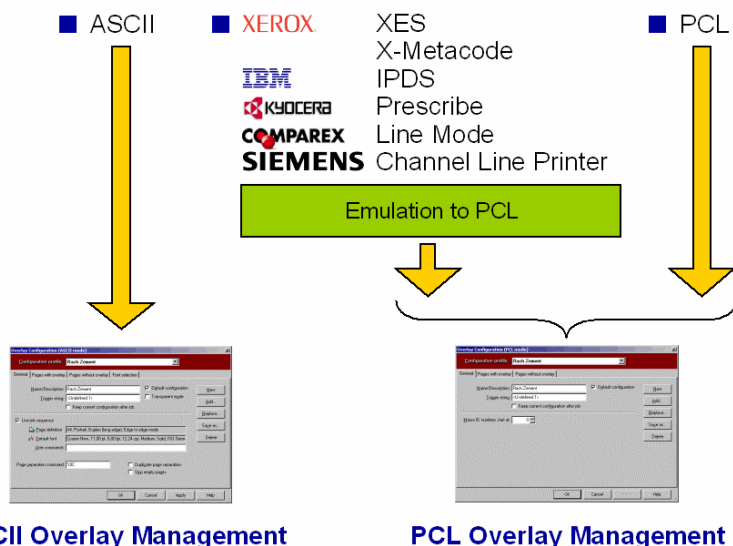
ASCII

XEROX. XES
X-Metacode
IBM IPDS
KYOCERA Prescribe
COMPAREX Line Mode
SIEMENS Channel Line Printer

PCL

Emulation to PCL

Overlay Configuration (ASCII mode)
Configuration profile: Rack Zement
General | Pages with overlay | Pages without overlay | Font selection
Name/Description: Rack Zement
Trigger string: <Undefined 1>
Default configuration
Transparent mode
Keep current configuration after job
New
Add...
Replace
Save as...
Delete
Use init sequence
Page definition: A4, Portrait, Duplex (long edge), Edge to edge mode
Default font: Courier New, 11.90 pt, 6.00 lpi, 12.24 cpi, Medium, Solid, ISO Stand
User commands:
Page separation command: \0C
Duplicate page separation
Skip empty pages
OK Cancel Apply Help

Overlay Configuration (PCL mode)
Configuration profile: Rack Zement
General | Pages with overlay | Pages without overlay
Name/Description: Rack Zement
Trigger string: <Undefined 1>
Default configuration
Keep current configuration after job
New
Add...
Replace
Save as...
Delete
Macro ID numbers start at: 0
OK Cancel Apply Help

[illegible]CII Overlay Management

PCL Overlay Management